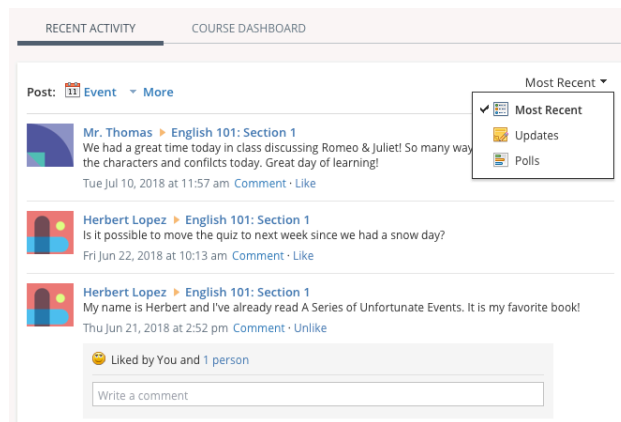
RECENT ACTIVITY
COURSE DASHBOARD

Post: 11 Event More

Most Recent

Most Recent
Updates
Polls

Mr. Thomas English 101: Section 1
We had a great time today in class discussing Romeo & Juliet! So many way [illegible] the characters and conifcts today. Great day of learning!
Tue Jul 10, 2018 at 11:57 am Comment · Like

Herbert Lopez English 101: Section 1
Is it possible to move the quiz to next week since we had a snow day?
Fri Jun 22, 2018 at 10:13 am Comment · Like

Herbert Lopez English 101: Section 1
My name is Herbert and I've already read A Series of Unfortunate Events. It is my favorite book!
Thu Jun 21, 2018 at 2:52 pm Comment · Unlike

Liked by You and 1 person

Write a comment